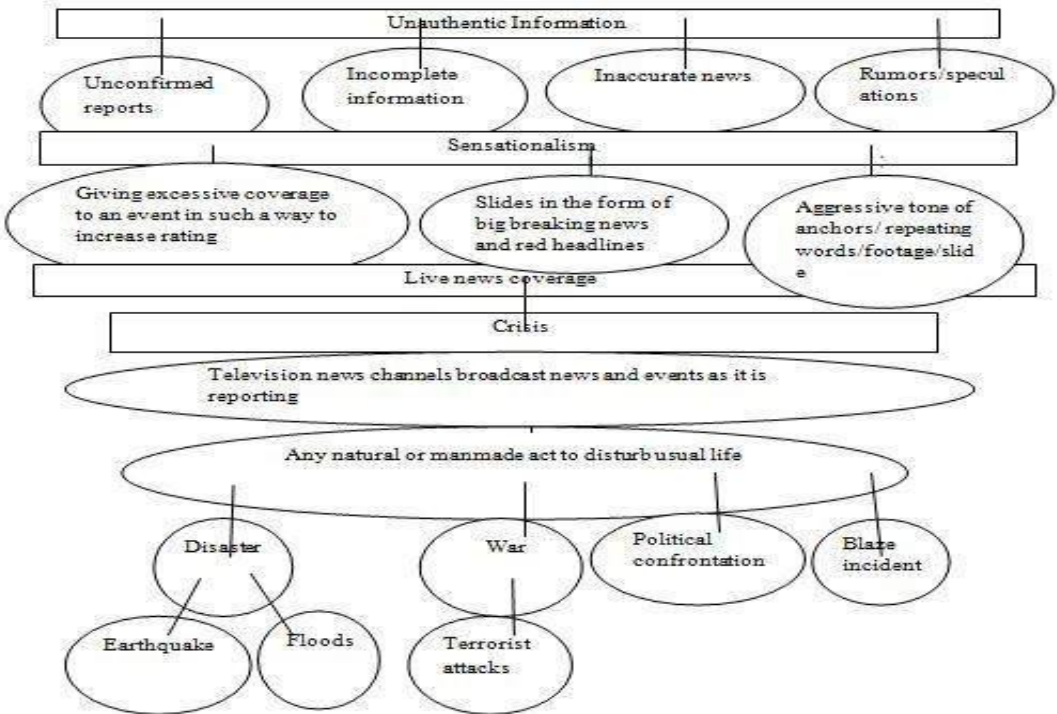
Unauthentic Information

Unconfirmed reports

Incomplete information

Inaccurate news

Rumors/specul ations

Sensationalism

Giving excessive coverage to an event in such a way to increase rating

Slides in the form of big breaking news and red headlines

Aggressive tone of anchors/ repeating words/footage/slid e

Live news coverage

Crisis

Television news channels broadcast news and events as it is reporting

Any natural or manmade act to disturb usual life

Disaster

War

Political confrontation

Blaze incident

Earthquake

Floods

Terrorist attacks